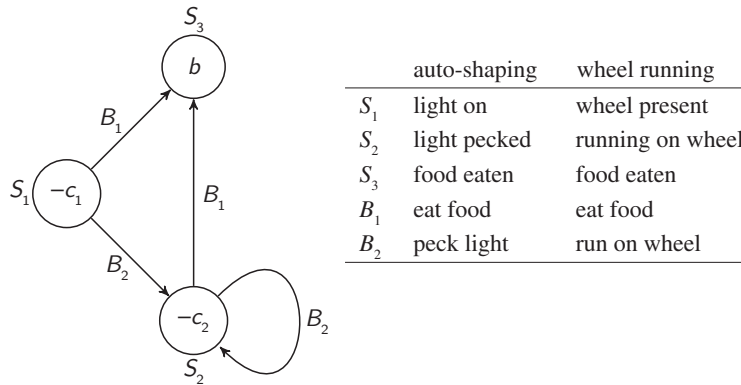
$S_3$

$b$

$B_1$

$S_1$ $-c_1$

$B_1$

$B_2$

$-c_2$

$B_2$

$S_2$

| | auto-shaping | wheel running |
|---|---|---|
| $S_1$ | light on | wheel present |
| $S_2$ | light pecked | running on wheel |
| $S_3$ | food eaten | food eaten |
| $B_1$ | eat food | eat food |
| $B_2$ | peck light | run on wheel |